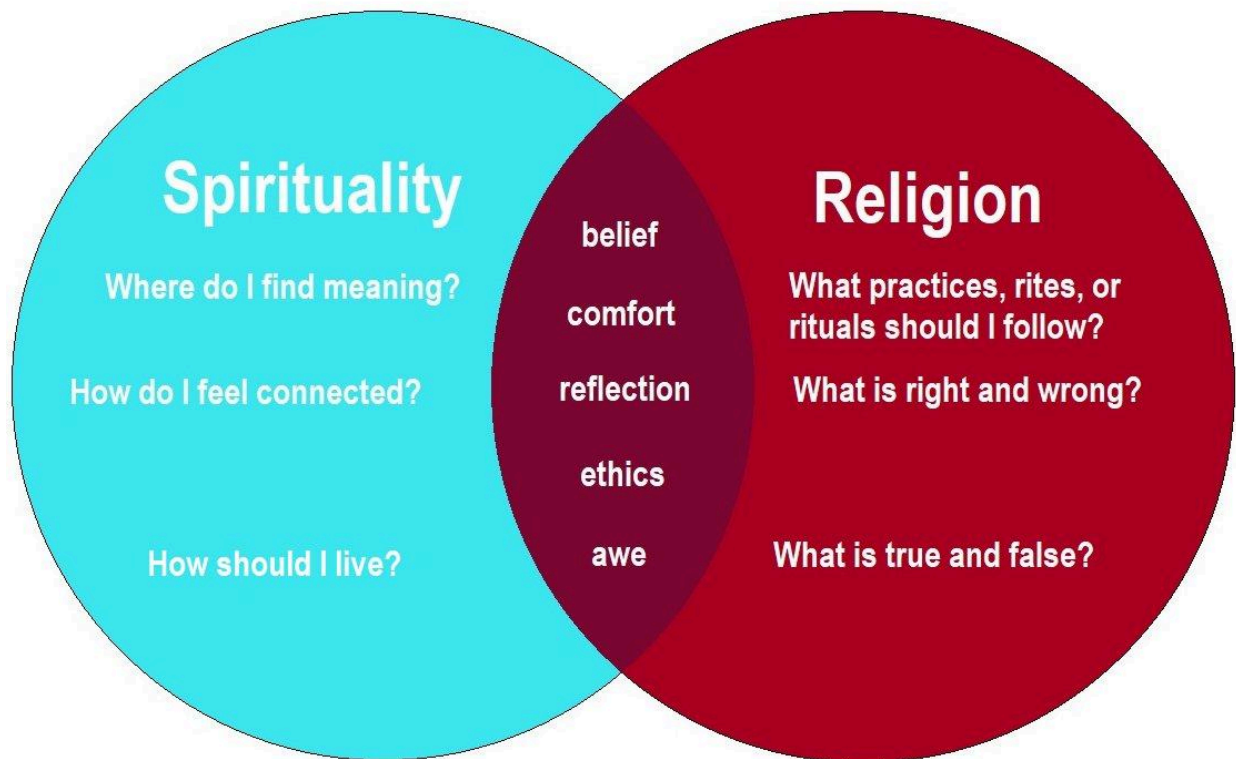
Spirituality

Where do I find meaning?

How do I feel connected?

How should I live?

belief

comfort

reflection

ethics

awe

Religion

What practices, rites, or rituals should I follow?

What is right and wrong?

What is true and false?